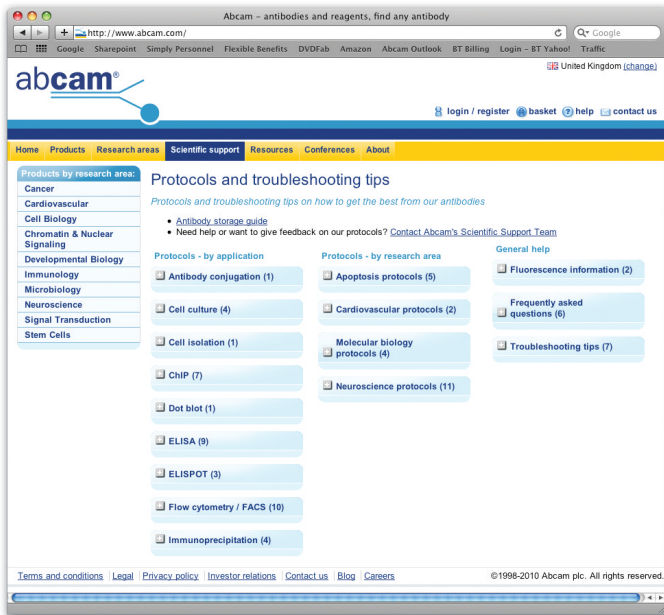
Abcam - antibodies and reagents, find any antibody

http://www.abcam.com/

Google

Google Sharepoint Simply Personnel Flexible Benefits DVDFab Amazon Abcam Outlook BT Billing Login – BT Yahoo! Traffic

abcam®

United Kingdom (change)

login / register basket help contact us

Home Products Research areas Scientific support Resources Conferences About

Products by research area:
Cancer
Cardiovascular
Cell Biology
Chromatin & Nuclear Signaling
Developmental Biology
Immunology
Microbiology
Neuroscience
Signal Transduction
Stem Cells

Protocols and troubleshooting tips

Protocols and troubleshooting tips on how to get the best from our antibodies

- Antibody storage guide
- Need help or want to give feedback on our protocols? Contact Abcam's Scientific Support Team

Protocols - by application
Antibody conjugation (1)
Cell culture (4)
Cell isolation (1)
ChIP (7)
Dot blot (1)
ELISA (9)
ELISPOT (3)
Flow cytometry / FACS (10)
Immunoprecipitation (4)

Protocols - by research area
Apoptosis protocols (5)
Cardiovascular protocols (2)
Molecular biology protocols (4)
Neuroscience protocols (11)

General help
Fluorescence information (2)
Frequently asked questions (6)
Troubleshooting tips (7)

Terms and conditions | Legal | Privacy policy | Investor relations | Contact us | Blog | Careers

©1998-2010 Abcam plc. All rights reserved.